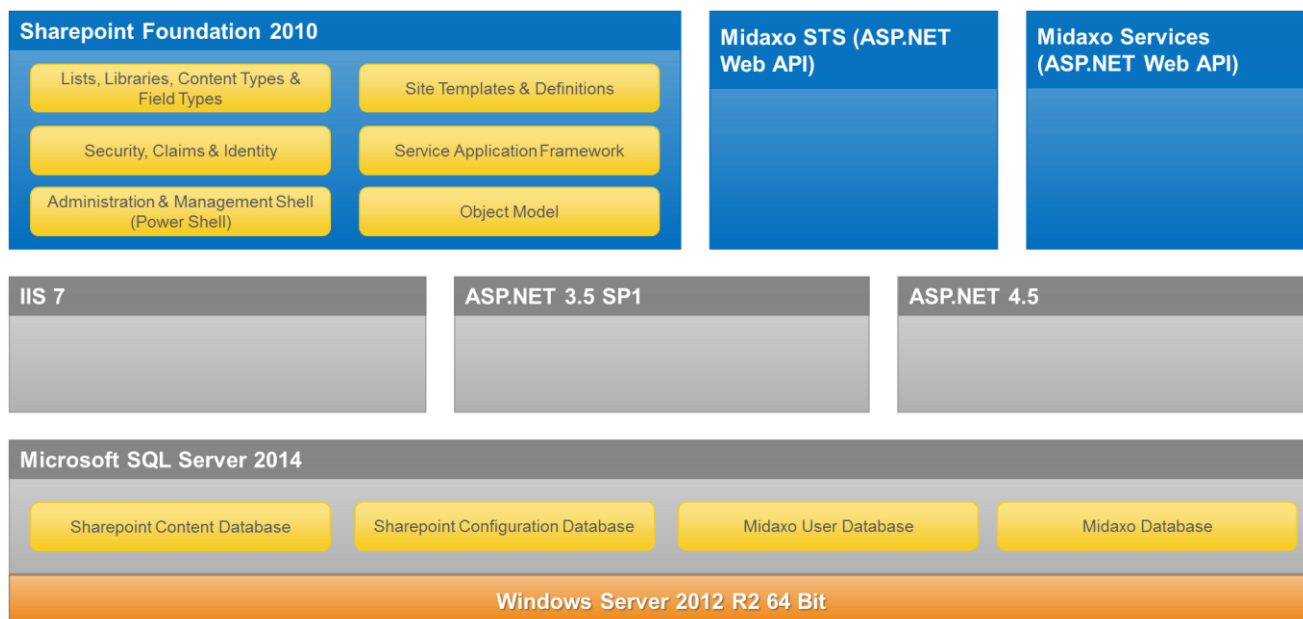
Sharepoint Foundation 2010

Lists, Libraries, Content Types & Field Types

Site Templates & Definitions

Security, Claims & Identity

Service Application Framework

Administration & Management Shell (Power Shell)

Object Model

Midaxo STS (ASP.NET Web API)

Midaxo Services (ASP.NET Web API)

IIS 7

ASP.NET 3.5 SP1

ASP.NET 4.5

Microsoft SQL Server 2014

Sharepoint Content Database

Sharepoint Configuration Database

Midaxo User Database

Midaxo Database

Windows Server 2012 R2 64 Bit